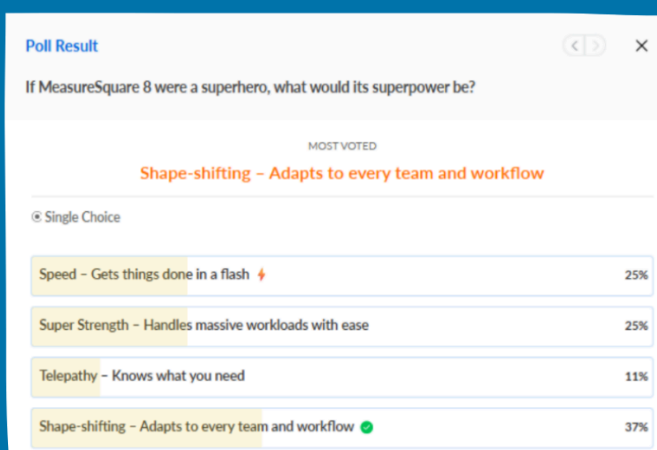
Poll Result

If MeasureSquare 8 were a superhero, what would its superpower be?

MOST VOTED

Shape-shifting – Adapts to every team and workflow

Single Choice

Speed – Gets things done in a flash 25%

Super Strength – Handles massive workloads with ease 25%

Telepathy – Knows what you need 11%

Shape-shifting – Adapts to every team and workflow 37%